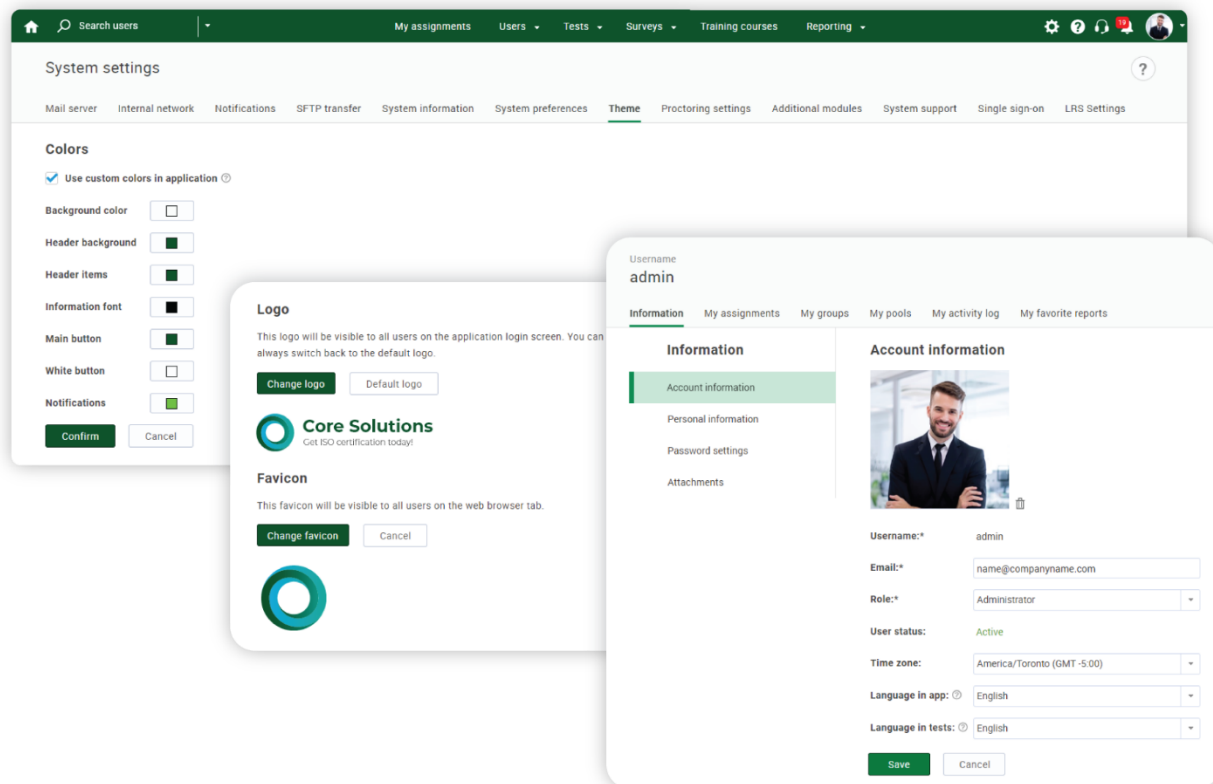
Search users

My assignments Users Tests Surveys Training courses Reporting

19

System settings

?

Mail server Internal network Notifications SFTP transfer System information System preferences Theme Proctoring settings Additional modules System support Single sign-on LRS Settings

Colors

Use custom colors in application

Background color

Header background

Header items

Information font

Main button

White button

Notifications

Confirm Cancel

Logo

This logo will be visible to all users on the application login screen. You can always switch back to the default logo.

Change logo Default logo

Core Solutions
Get ISO certification today!

Favicon

This favicon will be visible to all users on the web browser tab.

Change favicon Cancel

Username
admin

Information My assignments My groups My pools My activity log My favorite reports

Information

Account information

Personal information

Password settings

Attachments

Account information

Username:* admin

Email:* name@companyname.com

Role:* Administrator

User status: Active

Time zone: America/Toronto (GMT -5:00)

Language in app: English

Language in tests: English

Save Cancel